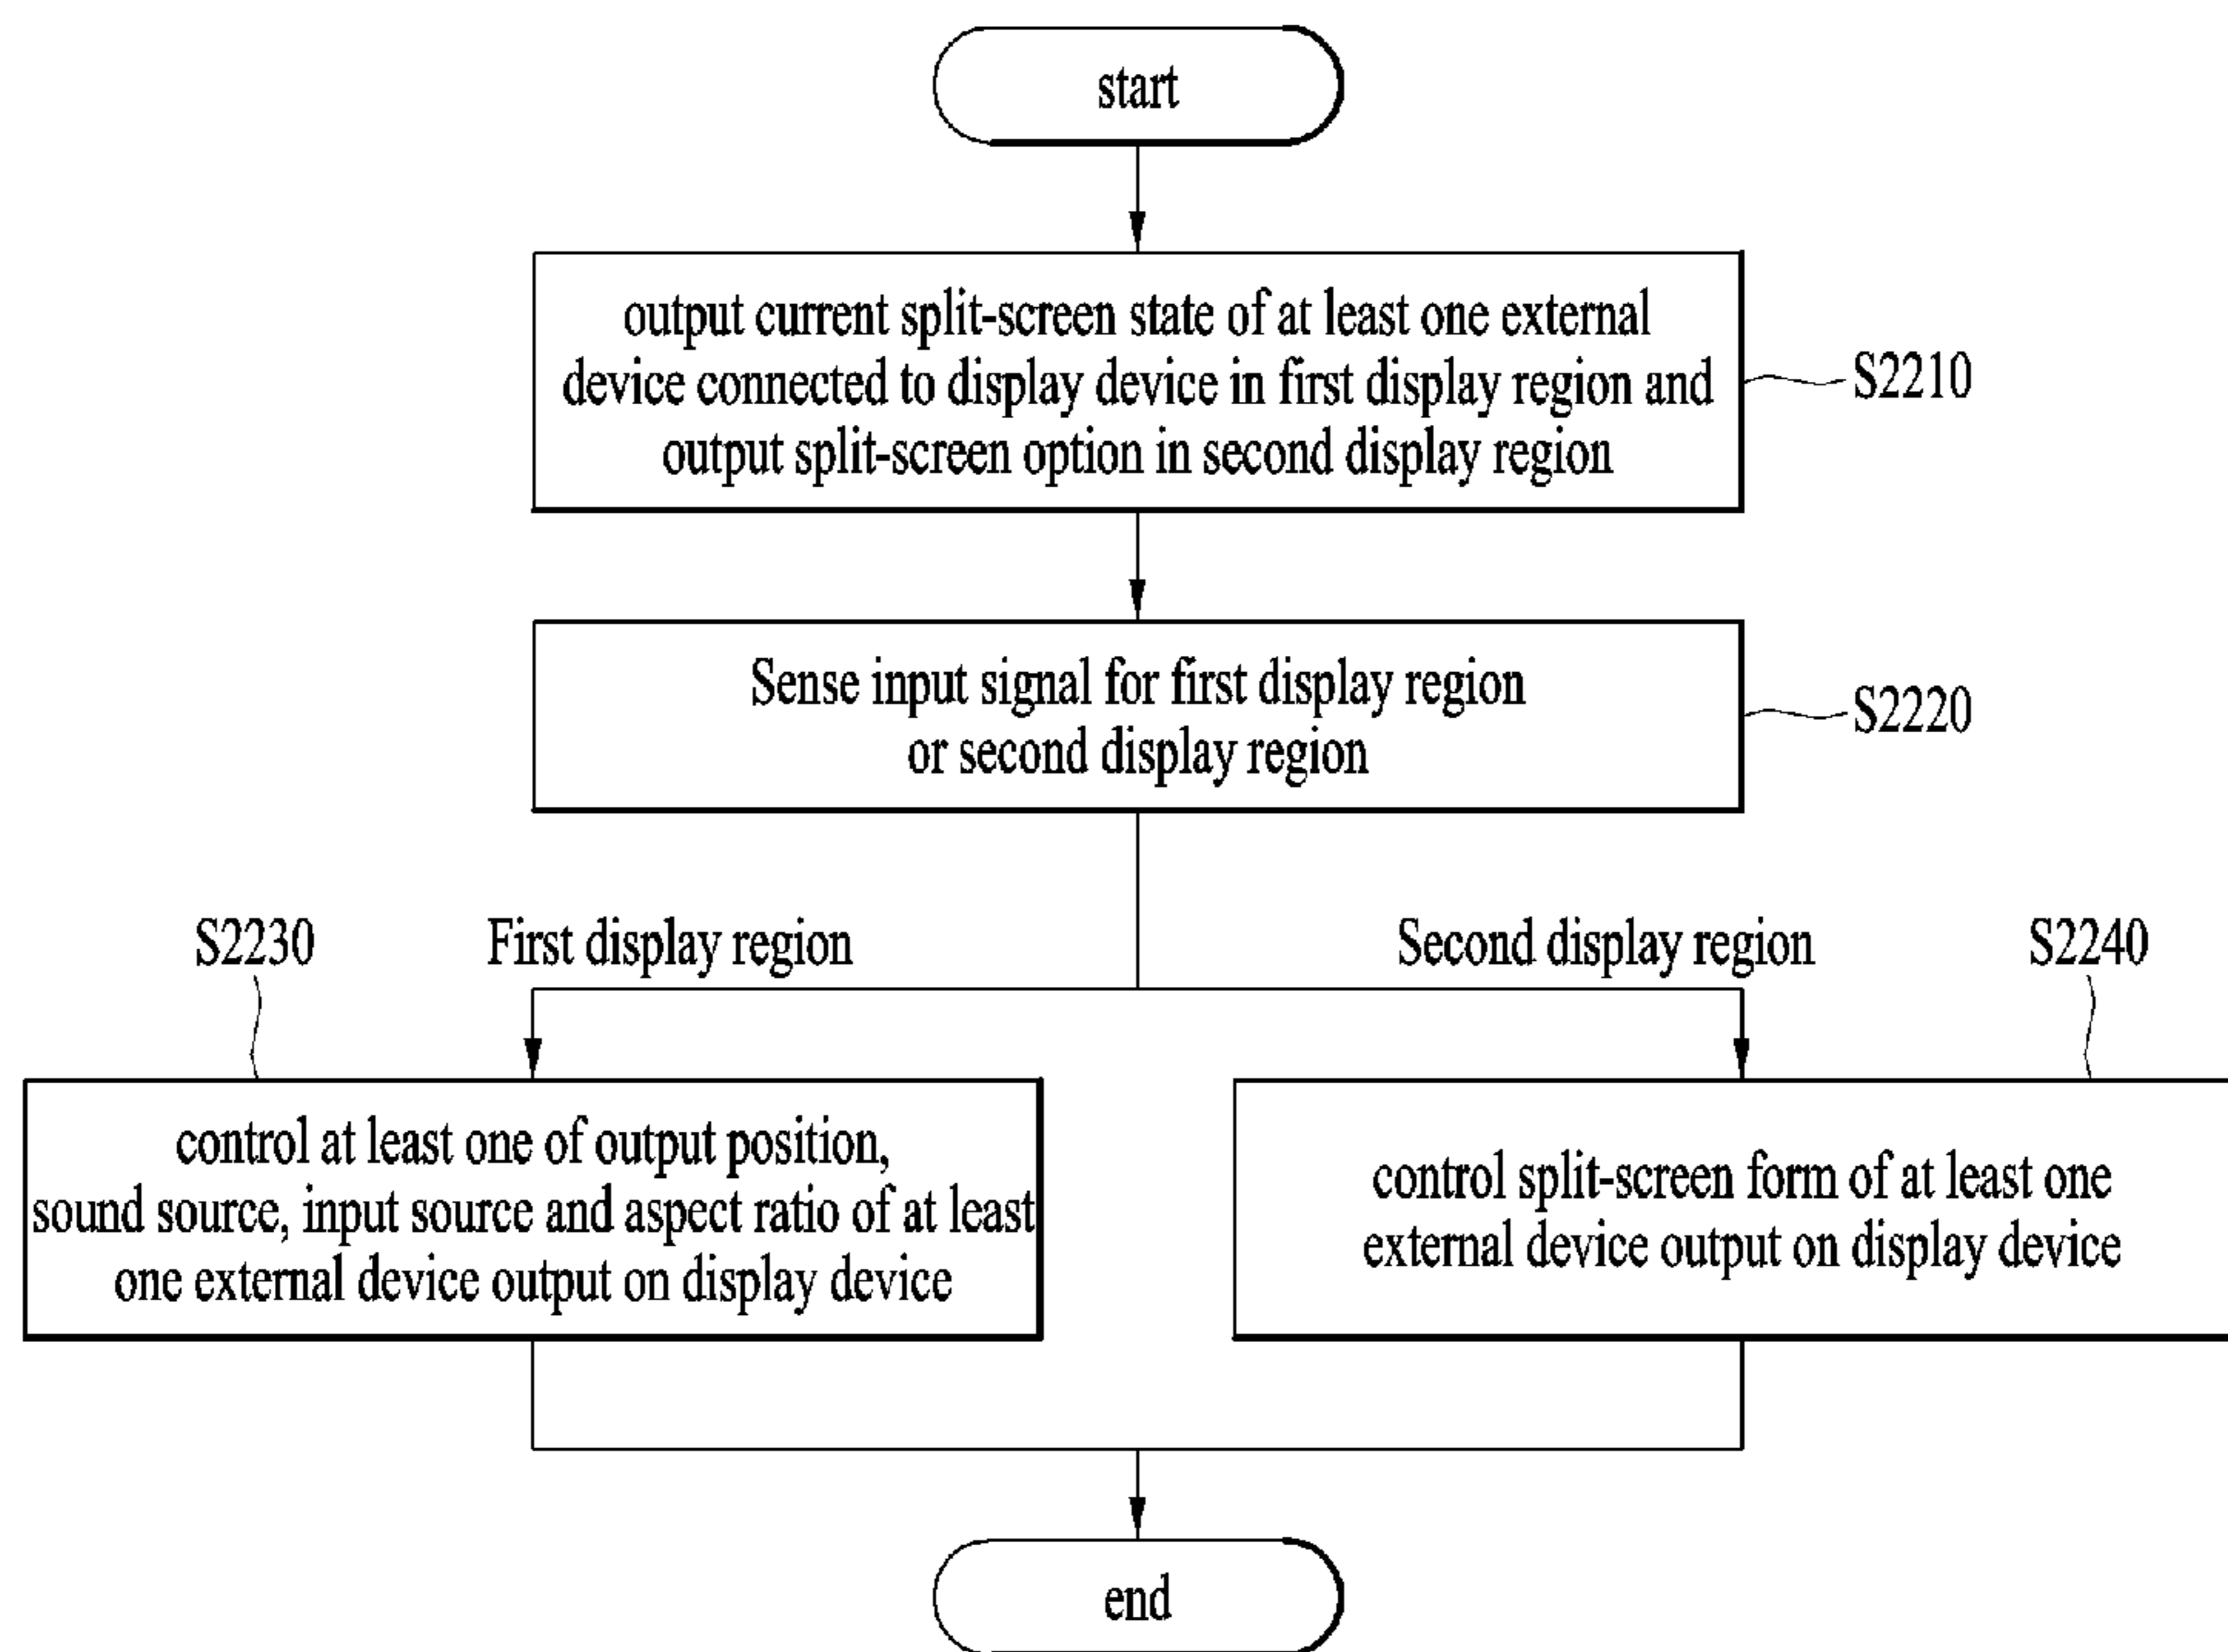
start

output current split-screen state of at least one external device connected to display device in first display region and output split-screen option in second display region

S2210

Sense input signal for first display region or second display region

S2220

S2230

First display region

Second display region

S2240

control at least one of output position, sound source, input source and aspect ratio of at least one external device output on display device

control split-screen form of at least one external device output on display device

end